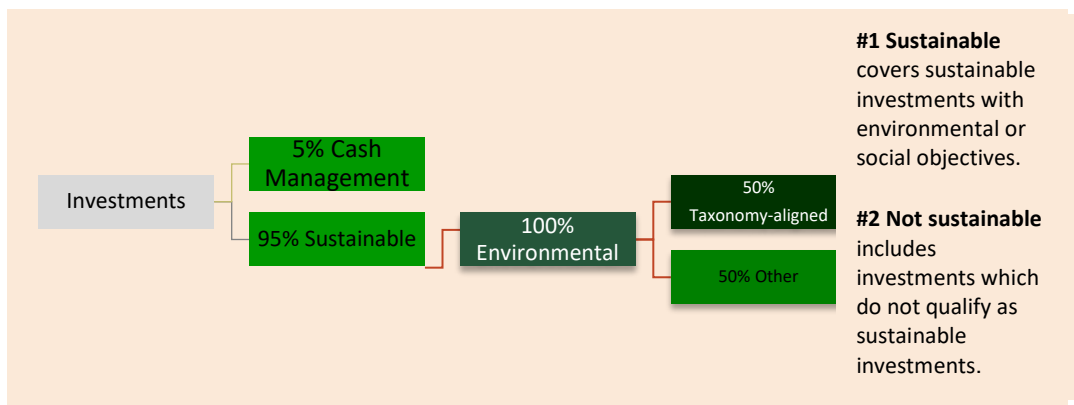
Investments

5% Cash Management

95% Sustainable

100% Environmental

50% Taxonomy-aligned

50% Other

**#1 Sustainable** covers sustainable investments with environmental or social objectives.

**#2 Not sustainable** includes investments which do not qualify as sustainable investments.